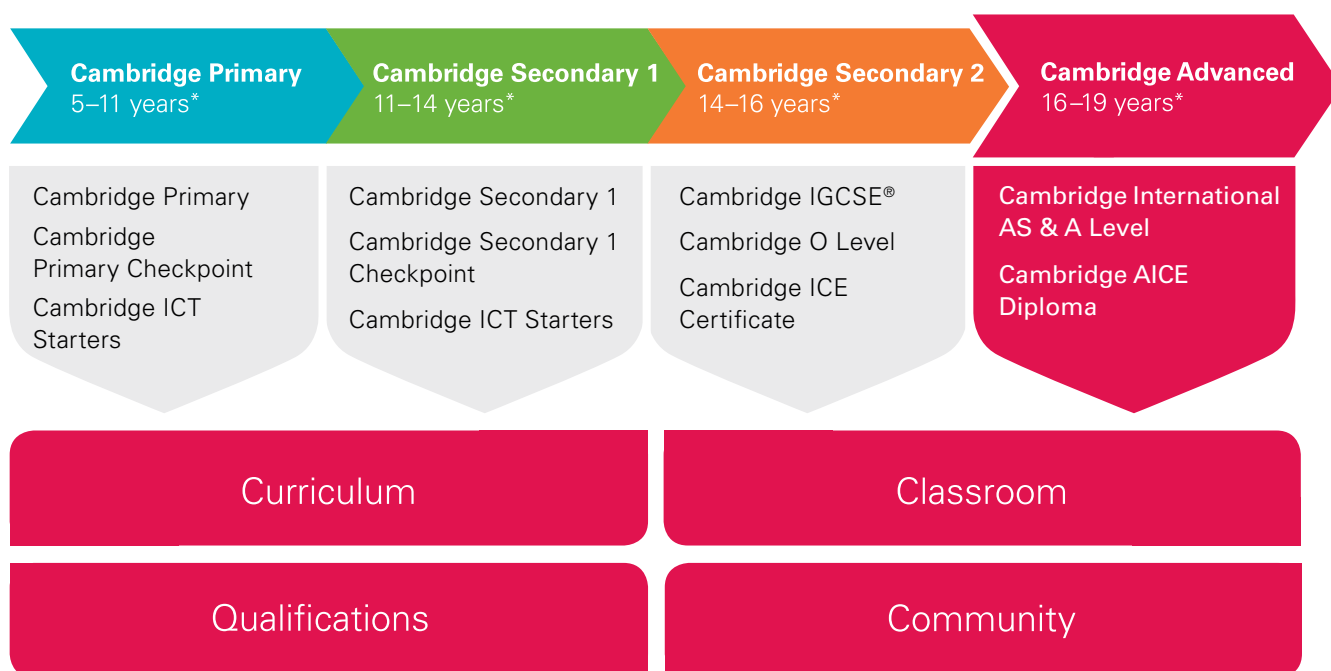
Cambridge Primary
5–11 years*

Cambridge Secondary 1
11–14 years*

Cambridge Secondary 2
14–16 years*

Cambridge Advanced
16–19 years*

Cambridge Primary
Cambridge Primary Checkpoint
Cambridge ICT Starters

Cambridge Secondary 1
Cambridge Secondary 1 Checkpoint
Cambridge ICT Starters

Cambridge IGCSE®
Cambridge O Level
Cambridge ICE Certificate

Cambridge International AS & A Level
Cambridge AICE Diploma

Curriculum

Classroom

Qualifications

Community